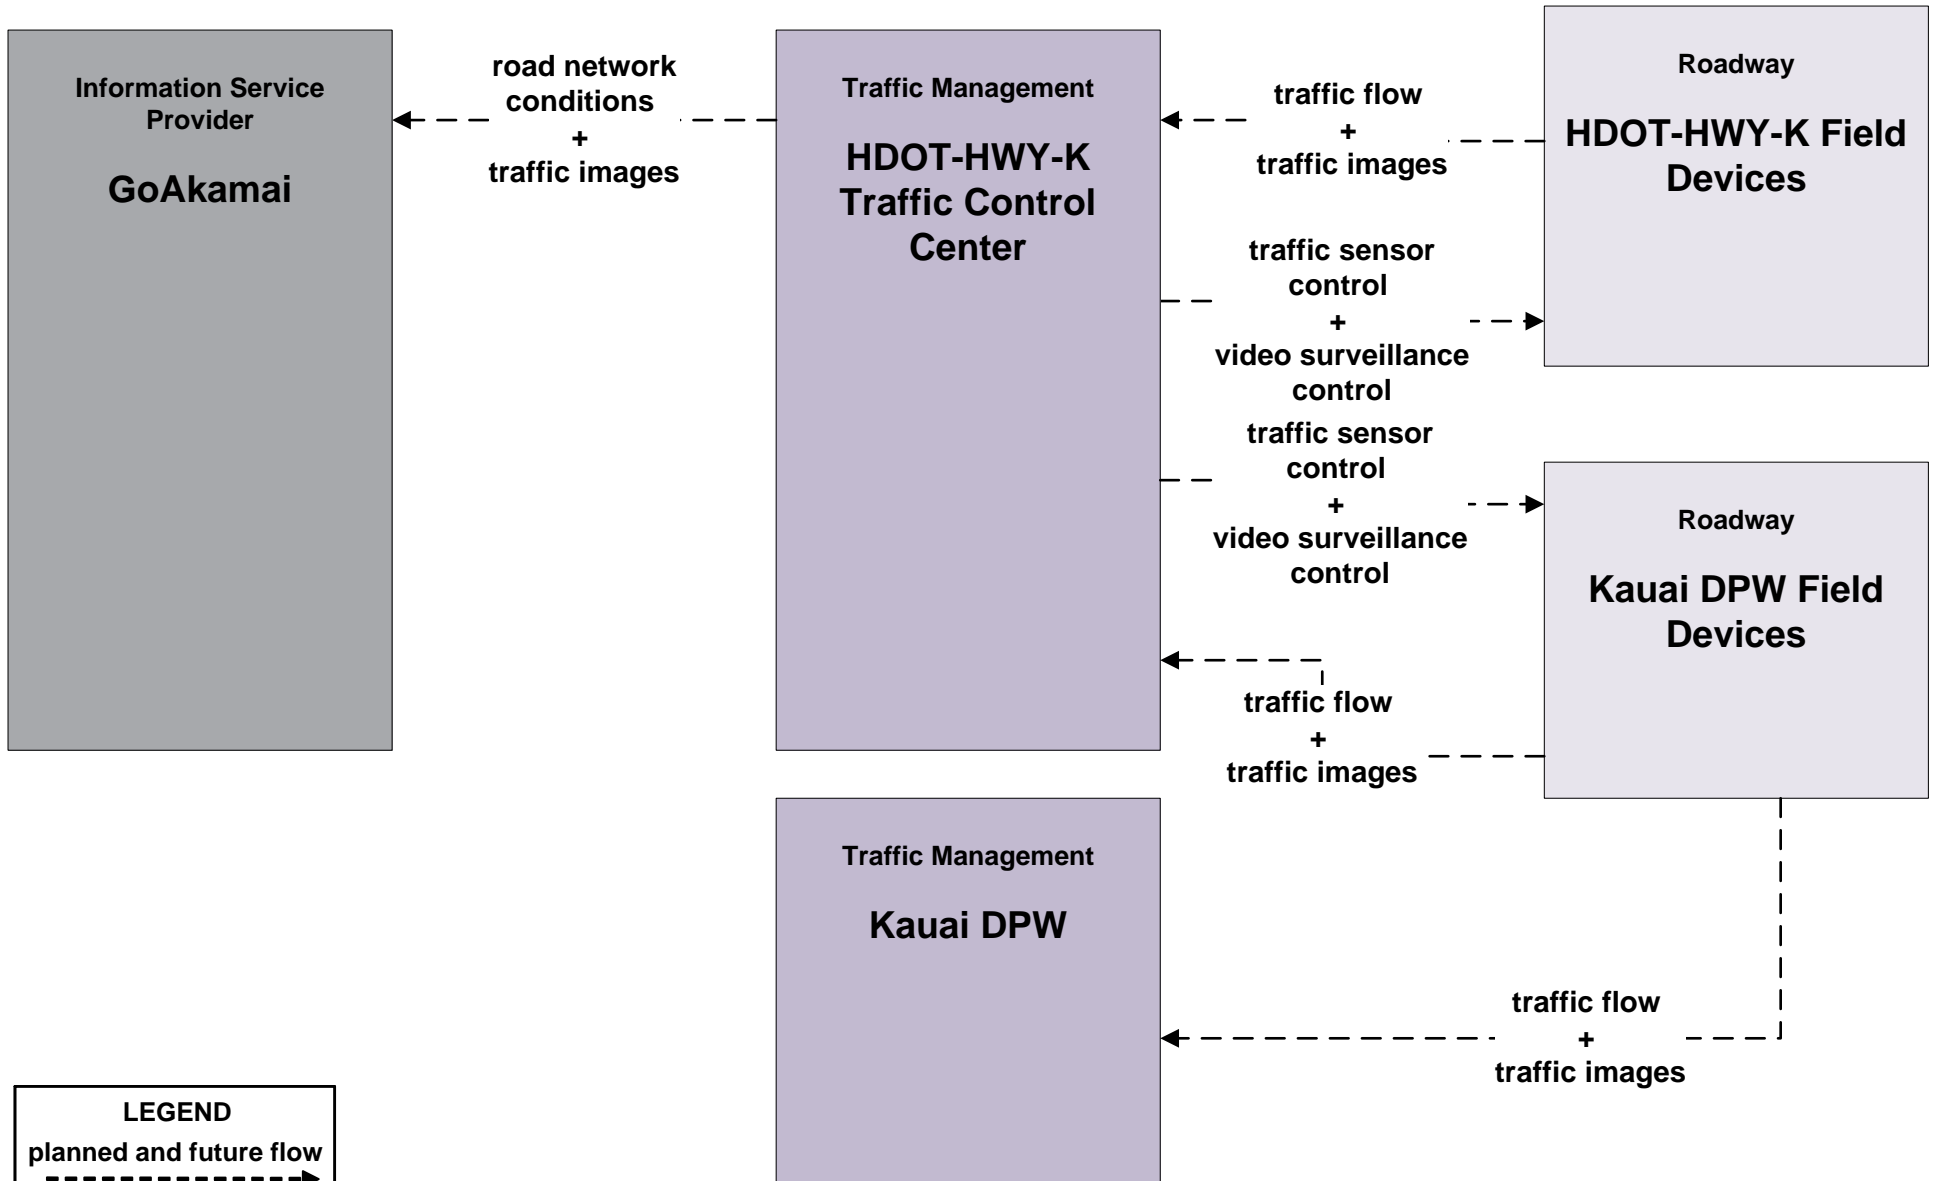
Information Service Provider

GoAkamai

road network conditions
+
traffic images

Traffic Management

HDOT-HWY-K Traffic Control Center

traffic flow
+
traffic images

Roadway

HDOT-HWY-K Field Devices

traffic sensor control
+
video surveillance control

traffic sensor control
+
video surveillance control

Roadway

Kauai DPW Field Devices

traffic flow
+
traffic images

Traffic Management

Kauai DPW

traffic flow
+
traffic images

LEGEND
planned and future flow